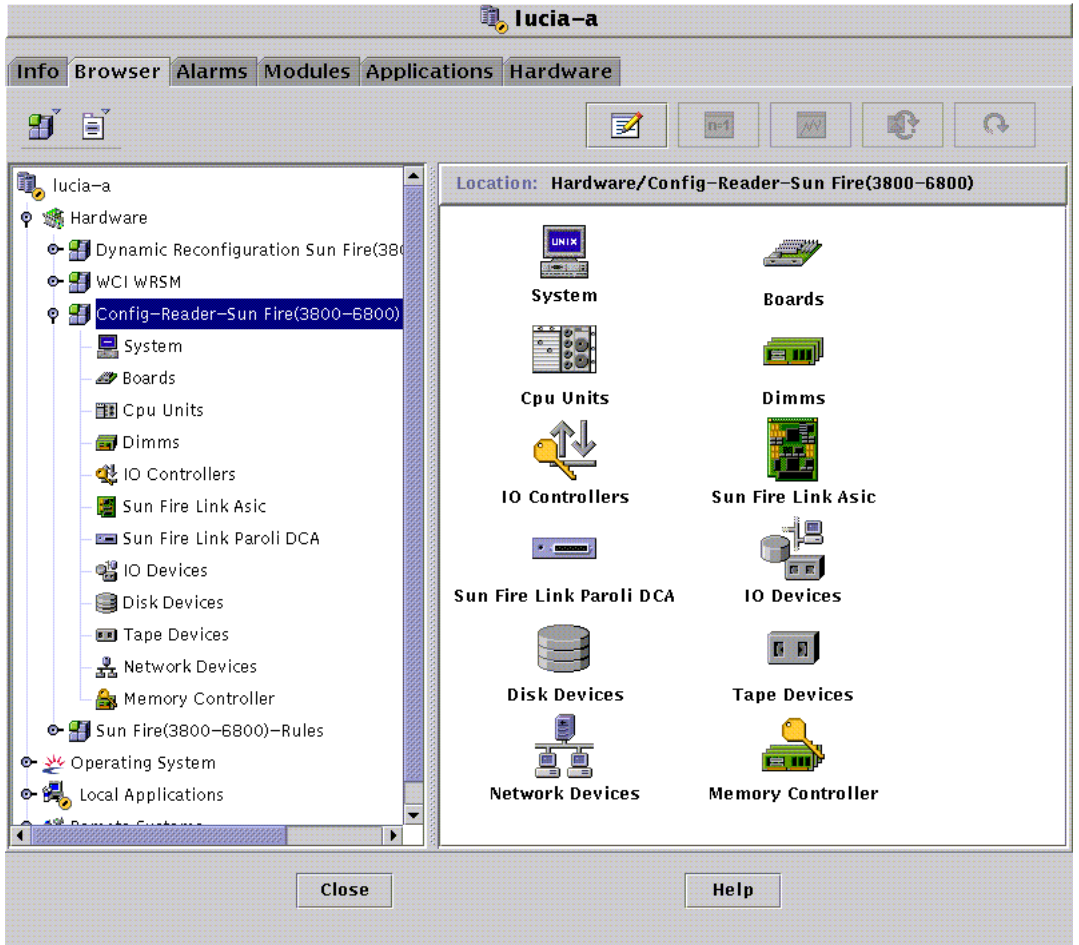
lucia-a

Info Browser Alarms Modules Applications Hardware

n=1

lucia-a
Hardware
Dynamic Reconfiguration Sun Fire(38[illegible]
WCI WRSM
Config-Reader-Sun Fire(3800-6800)
System
Boards
Cpu Units
Dimms
IO Controllers
Sun Fire Link Asic
Sun Fire Link Paroli DCA
IO Devices
Disk Devices
Tape Devices
Network Devices
Memory Controller
Sun Fire(3800-6800)-Rules
Operating System
Local Applications
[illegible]

Location: Hardware/Config-Reader-Sun Fire(3800-6800)

UNIX
System
Boards
Cpu Units
Dimms
IO Controllers
Sun Fire Link Asic
Sun Fire Link Paroli DCA
IO Devices
Disk Devices
Tape Devices
Network Devices
Memory Controller

Close
Help